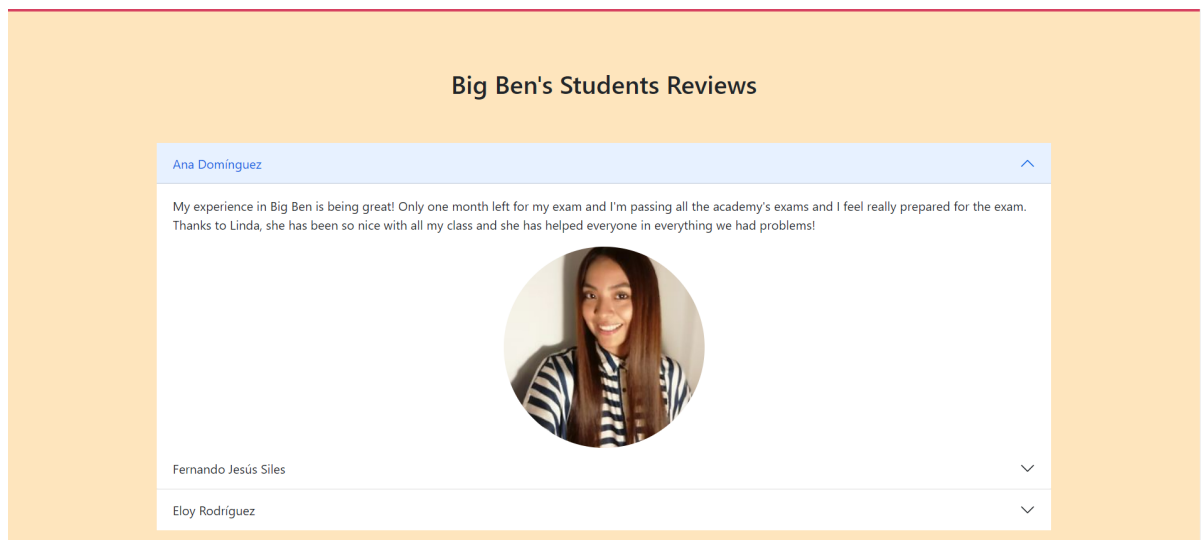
Big Ben's Students Reviews

Ana Domínguez

My experience in Big Ben is being great! Only one month left for my exam and I'm passing all the academy's exams and I feel really prepared for the exam. Thanks to Linda, she has been so nice with all my class and she has helped everyone in everything we had problems!

Fernando Jesús Siles

Eloy Rodríguez